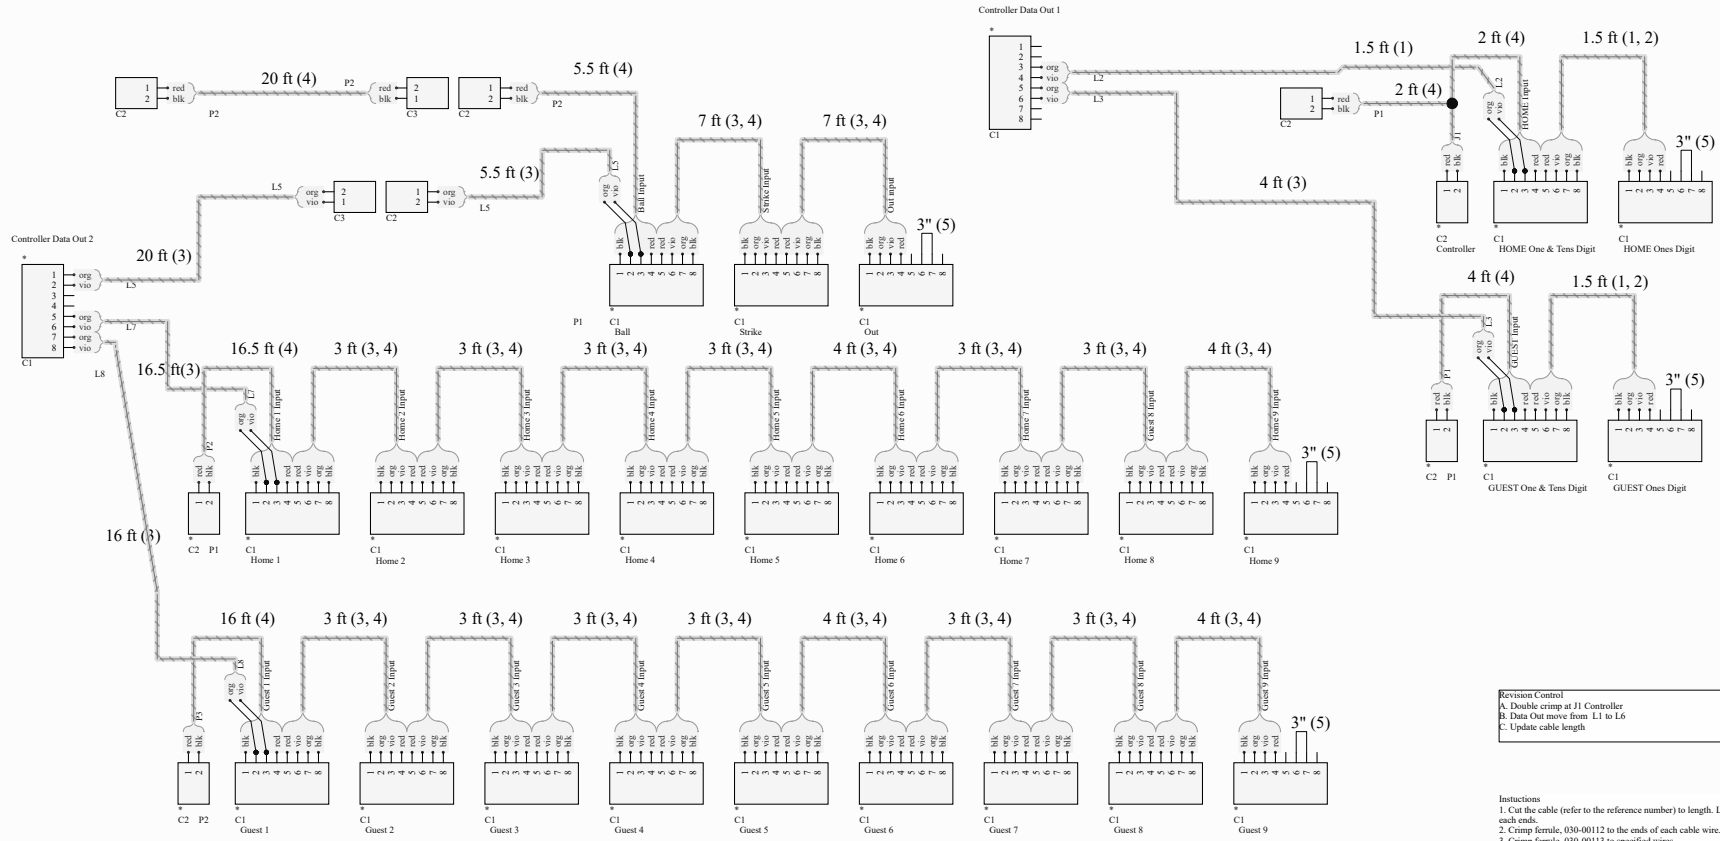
Controller Data Out 1

1
2
3 org
4 vio
5 org
6 vio
7
8
C1
L2
L3

1.5 ft (1)
2 ft (4)
1.5 ft (1, 2)
2 ft (4)
1 red
2 blk
C2
P1
J1
L2
HOME Input
3" (5)
4 ft (3)
C2 Controller
C1 HOME One & Tens Digit
C1 HOME Ones Digit
4 ft (4)
1.5 ft (1, 2)
L3
GUEST Input
P1
3" (5)
C2 P1
C1 GUEST One & Tens Digit
C1 GUEST Ones Digit

1 red
2 blk
C2
P2
20 ft (4)
P2
red 2
blk 1
C3
1 red
2 blk
C2
P2
5.5 ft (4)
7 ft (3, 4)
7 ft (3, 4)
L5
org 2
vio 1
C3
1 org
2 vio
C2
L5
5.5 ft (3)
L5
Ball Input
Strike Input
Out Input
3" (5)
P1
C1 Ball
C1 Strike
C1 Out

Controller Data Out 2
1 org
2 vio
3
4
5 org
6 vio
7 org
8 vio
C1
L5
L7
L8
20 ft (3)
16.5 ft (3)
16.5 ft (4)
3 ft (3, 4)
3 ft (3, 4)
3 ft (3, 4)
3 ft (3, 4)
4 ft (3, 4)
3 ft (3, 4)
3 ft (3, 4)
4 ft (3, 4)
L7
P2
Home 1 Input
Home 2 Input
Home 3 Input
Home 4 Input
Home 5 Input
Home 6 Input
Home 7 Input
Guest 8 Input
Home 9 Input
3" (5)
C2 P1
C1 Home 1
C1 Home 2
C1 Home 3
C1 Home 4
C1 Home 5
C1 Home 6
C1 Home 7
C1 Home 8
C1 Home 9

16 ft (3)
16 ft (4)
3 ft (3, 4)
3 ft (3, 4)
3 ft (3, 4)
3 ft (3, 4)
4 ft (3, 4)
3 ft (3, 4)
3 ft (3, 4)
4 ft (3, 4)
L8
P3
Guest 1 Input
Guest 2 Input
Guest 3 Input
Guest 4 Input
Guest 5 Input
Guest 6 Input
Guest 7 Input
Guest 8 Input
Guest 9 Input
3" (5)
C2 P2
C1 Guest 1
C1 Guest 2
C1 Guest 3
C1 Guest 4
C1 Guest 5
C1 Guest 6
C1 Guest 7
C1 Guest 8
C1 Guest 9

blk org vio red red vio org blk
1 2 3 4 5 6 7 8

Revision Control
A. Double crimp at J1 Controller
B. Data Out move from L1 to L6
C. Update cable length

Instuctions
1. Cut the cable (refer to the reference number) to length. L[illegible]
each ends.
2. Crimp ferrule, 030-00112 to the ends of each cable wire.
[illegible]